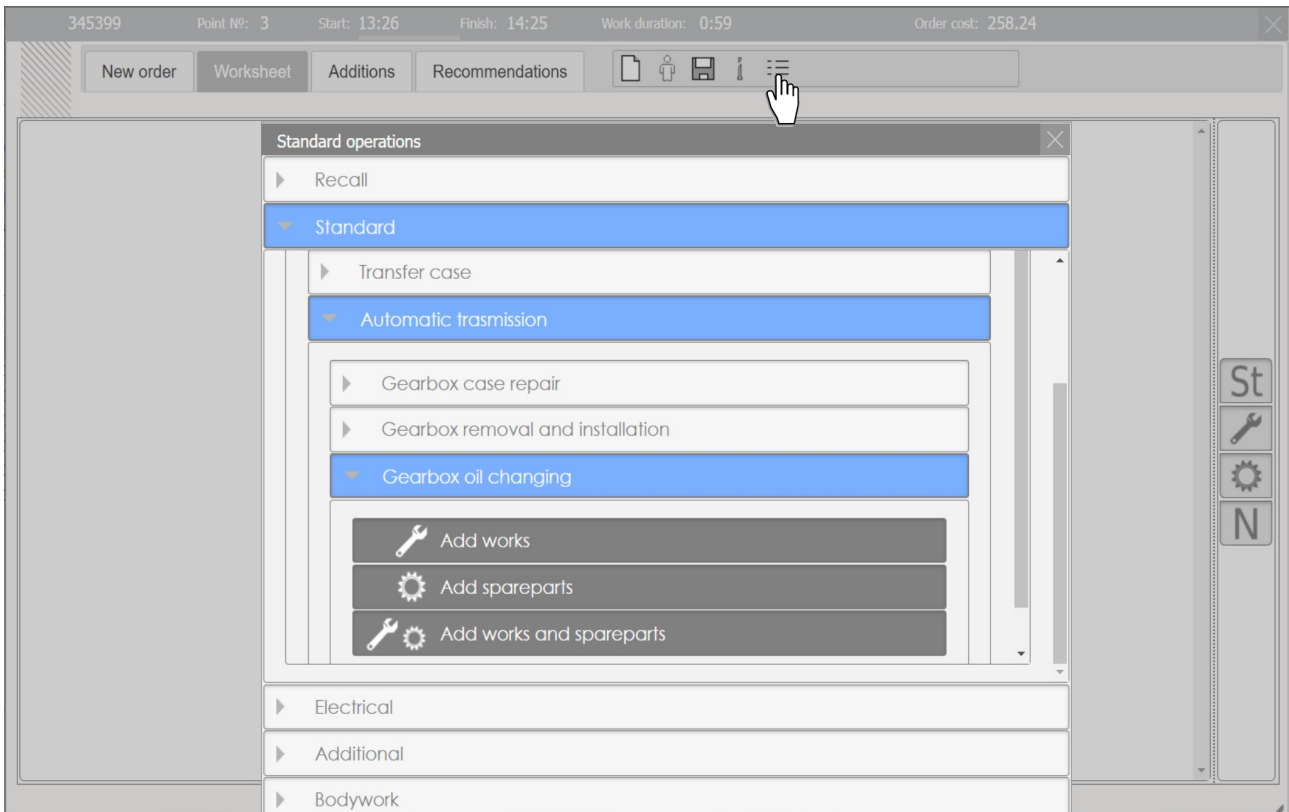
345399 Point №: 3 Start: 13:26 Finish: 14:25 Work duration: 0:59 Order cost: 258.24

New order Worksheet Additions Recommendations

Standard operations

Recall

Standard

Transfer case

Automatic trasmission

Gearbox case repair

Gearbox removal and installation

Gearbox oil changing

Add works

Add spareparts

Add works and spareparts

Electrical

Additional

Bodywork

St

N